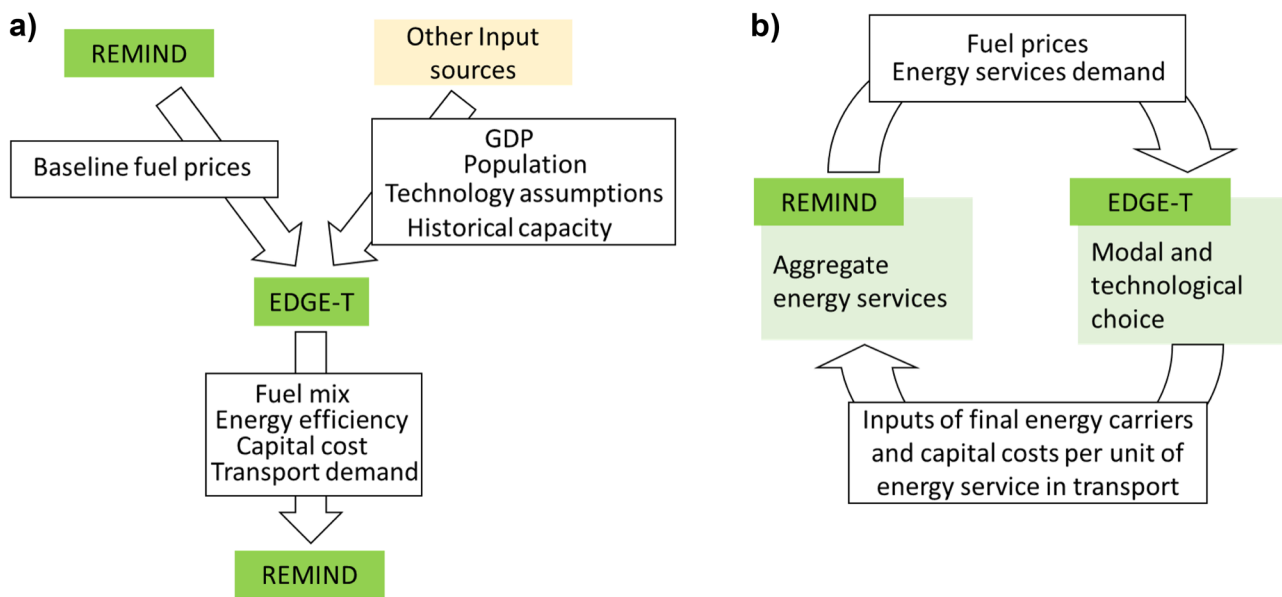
a)

REMIND

Other Input sources

Baseline fuel prices

GDP
Population
Technology assumptions
Historical capacity

EDGE-T

Fuel mix
Energy efficiency
Capital cost
Transport demand

REMIND

b)

Fuel prices
Energy services demand

REMIND

Aggregate energy services

EDGE-T

Modal and technological choice

Inputs of final energy carriers and capital costs per unit of energy service in transport